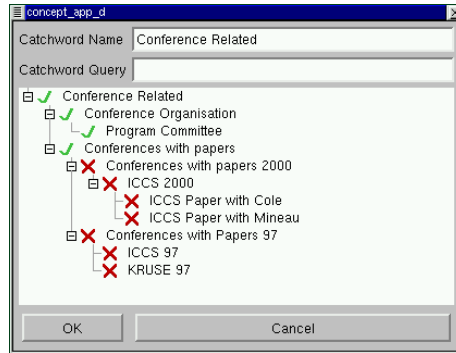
concept_app_d

Catchword Name Conference Related

Catchword Query

Conference Related
Conference Organisation
Program Committee
Conferences with papers
Conferences with papers 2000
ICCS 2000
ICCS Paper with Cole
ICCS Paper with Mineau
Conferences with Papers 97
ICCS 97
KRUSE 97

OK
Cancel